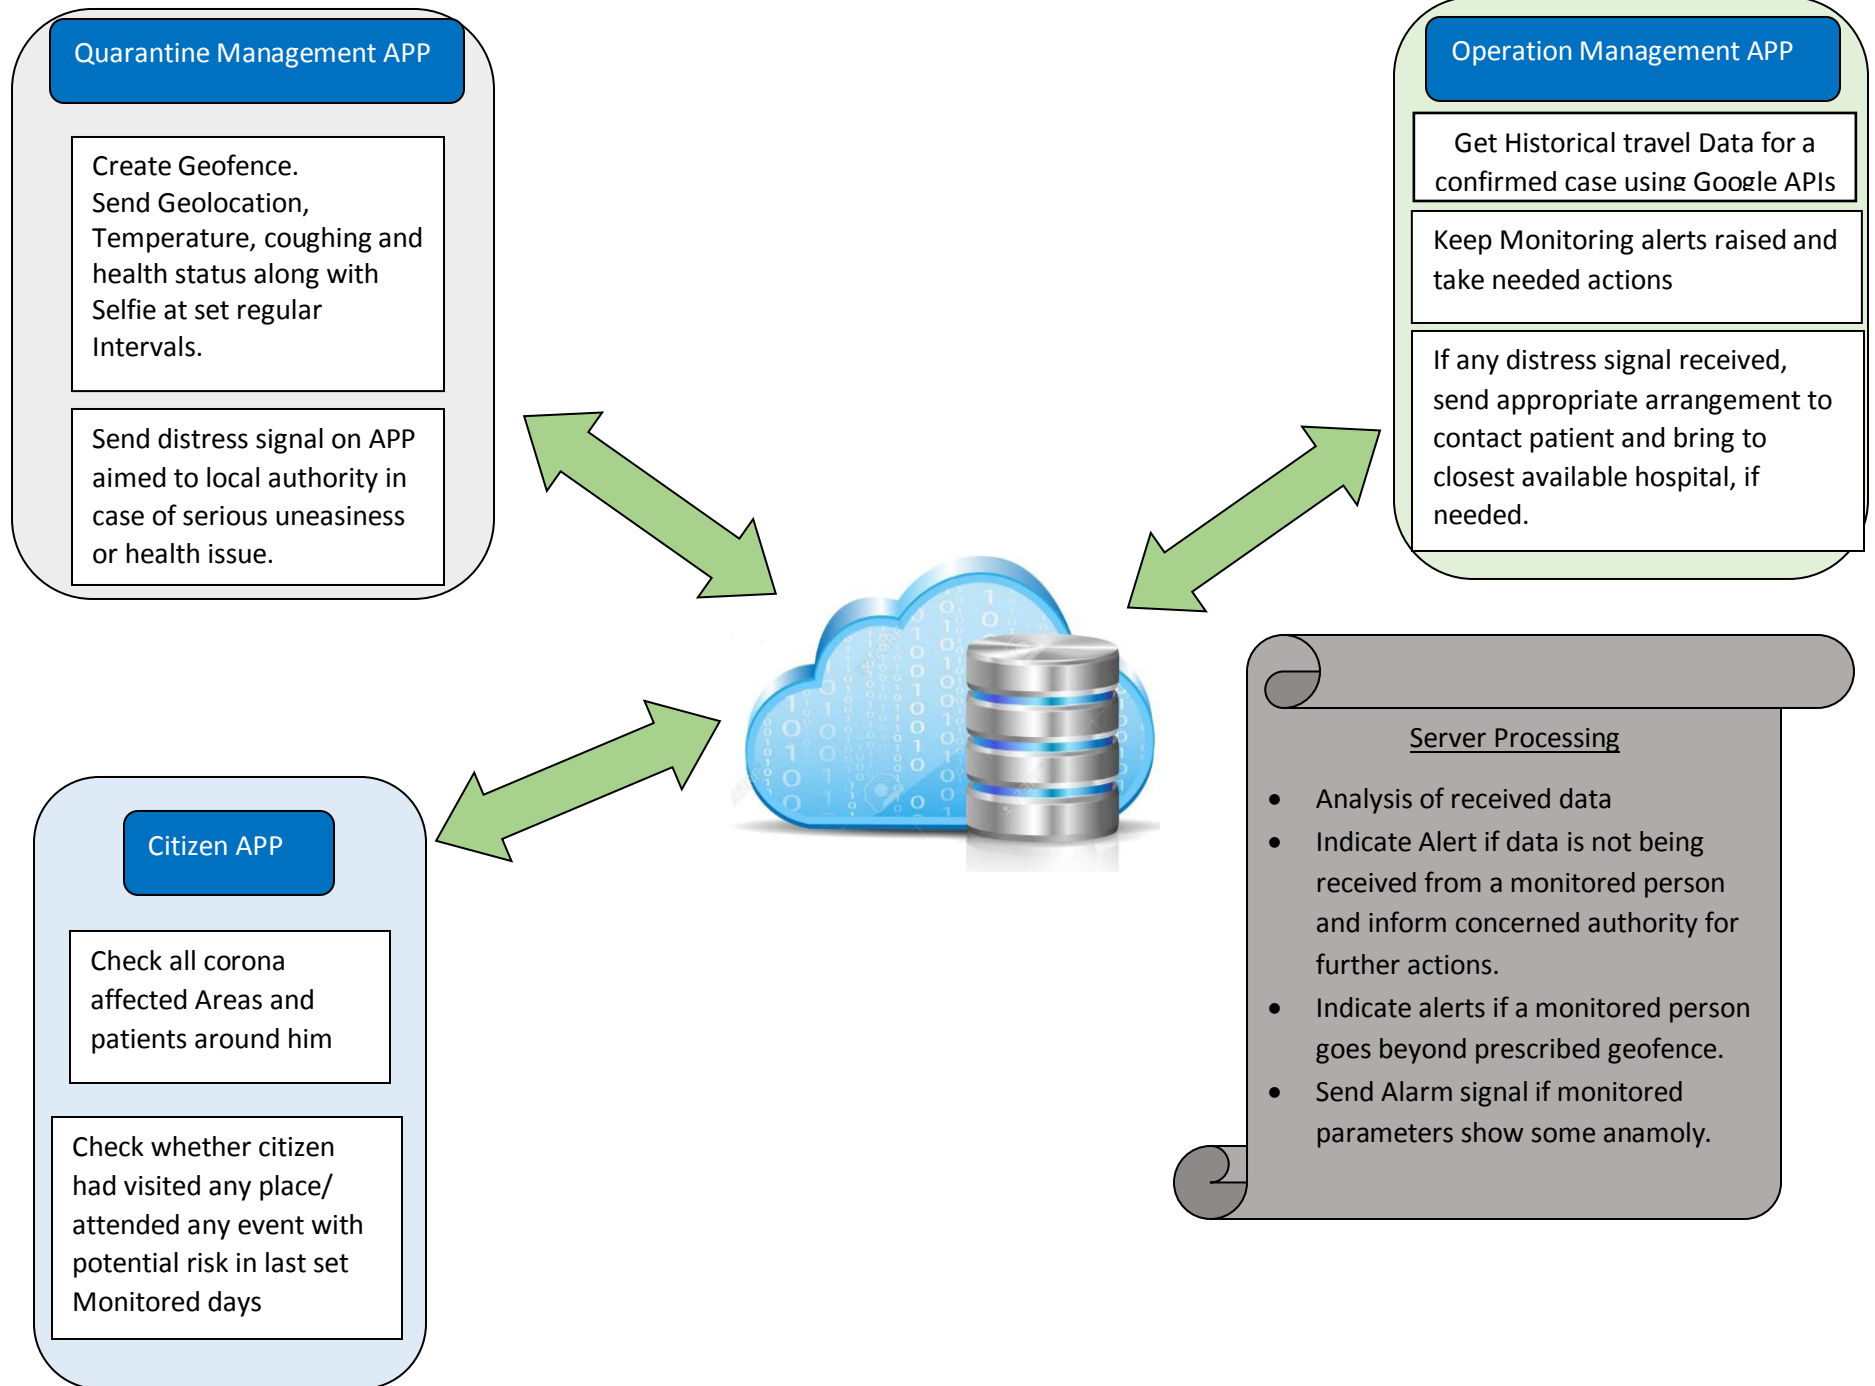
Quarantine Management APP

Create Geofence.
Send Geolocation, Temperature, coughing and health status along with Selfie at set regular Intervals.

Send distress signal on APP aimed to local authority in case of serious uneasiness or health issue.

Operation Management APP

Get Historical travel Data for a confirmed case using Google APIs

Keep Monitoring alerts raised and take needed actions

If any distress signal received, send appropriate arrangement to contact patient and bring to closest available hospital, if needed.

Citizen APP

Check all corona affected Areas and patients around him

Check whether citizen had visited any place/ attended any event with potential risk in last set Monitored days

Server Processing

- Analysis of received data
- Indicate Alert if data is not being received from a monitored person and inform concerned authority for further actions.
- Indicate alerts if a monitored person goes beyond prescribed geofence.
- Send Alarm signal if monitored parameters show some anamoly.